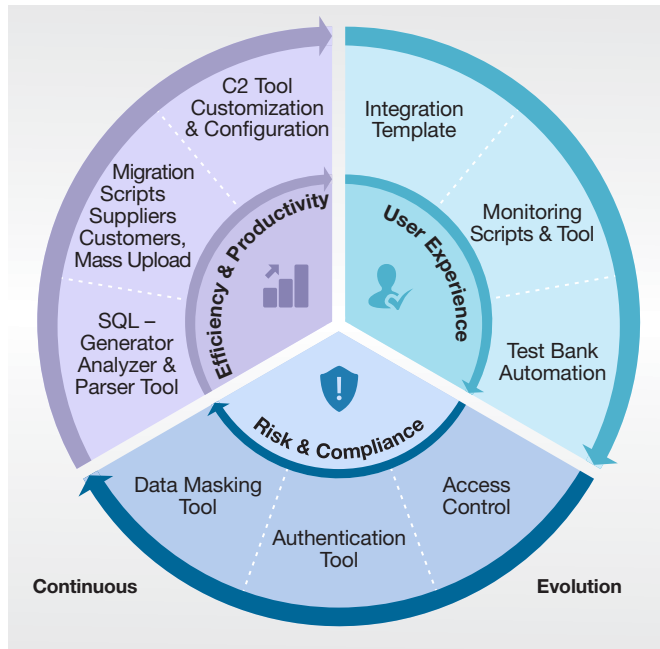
C2 Tool Customization & Configuration

Migration Scripts Suppliers Customers, Mass Upload

SQL – Generator Analyzer & Parser Tool

Efficiency & Productivity

Integration Template

Monitoring Scripts & Tool

Test Bank Automation

User Experience

Risk & Compliance

Data Masking Tool

Authentication Tool

Access Control

Continuous

Evolution